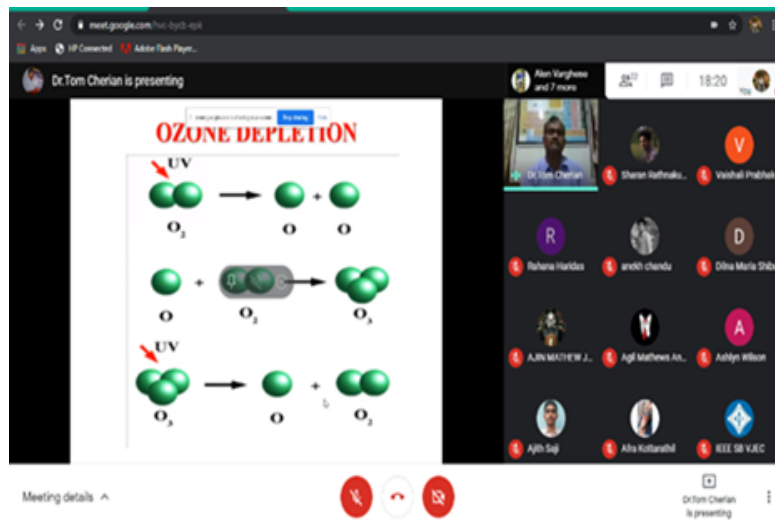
meet.google.com/hvc-bycb-epk

Apps  HP Connected  Adobe Flash Player...

Dr.Tom Cherian is presenting

Alen Varghese and 7 more

18:20

You

meet.google.com is sharing your screen  Stop sharing  Hide

OZONE DEPLETION

UV

$O_2$  O + O

O + $O_2$ → $O_3$

UV

$O_3$ → O + $O_2$

Dr.Tom Cherian

Sharan Rathnaku...

Vaishali Prabhak...

R

Rahana Haridas

anekh chandu

D

Dilna Maria Shibu

AJIN MATHEW J...

Agil Mathews An...

A

Ashlyn Wilson

Ajith Saji

Afra Kottarathil

IEEE SB VJEC

Meeting details

Dr.Tom Cherian is presenting